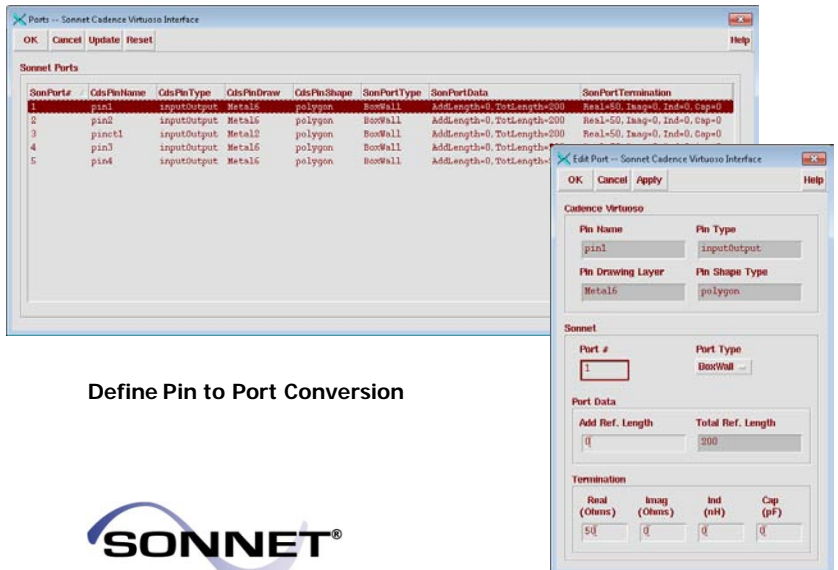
Ports -- Sonnet Cadence Virtuoso Interface

OK Cancel Update Reset Help

Sonnet Ports

| SonPort# | CdsPinName | CdsPinType | CdsPinDraw | CdsPinShape | SonPortType | SonPortData | SonPortTermination |
|---|---|---|---|---|---|---|---|
| 1 | pin1 | inputOutput | Metal6 | polygon | BoxWall | AddLength=0, TotLength=200 | Real=50, Imag=0, Ind=0, Cap=0 |
| 2 | pin2 | inputOutput | Metal6 | polygon | BoxWall | AddLength=0, TotLength=200 | Real=50, Imag=0, Ind=0, Cap=0 |
| 3 | pinct1 | inputOutput | Metal2 | polygon | BoxWall | AddLength=0, TotLength=200 | Real=50, Imag=0, Ind=0, Cap=0 |
| 4 | pin3 | inputOutput | Metal6 | polygon | BoxWall | AddLength=0, TotLength=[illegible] | |
| 5 | pin4 | inputOutput | Metal6 | polygon | BoxWall | AddLength=0, TotLength=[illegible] | |

Edit Port -- Sonnet Cadence Virtuoso Interface

OK Cancel Apply Help

Cadence Virtuoso

Pin Name
pin1

Pin Type
inputOutput

Pin Drawing Layer
Metal6

Pin Shape Type
polygon

Sonnet

Port #
1

Port Type
BoxWall

Port Data

Add Ref. Length
0

Total Ref. Length
200

Termination

Real (Ohms)
50

Imag (Ohms)
0

Ind (nH)
0

Cap (pF)
0

Define Pin to Port Conversion

SONNET®